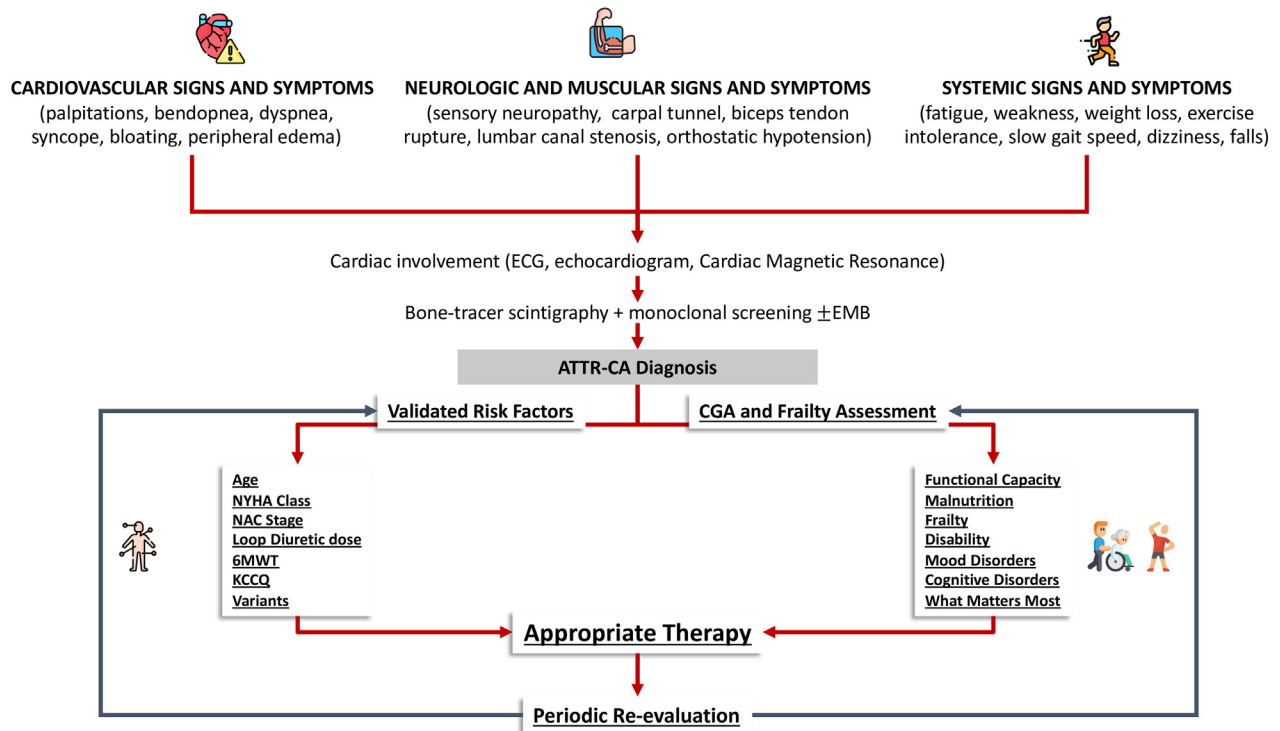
CARDIOVASCULAR SIGNS AND SYMPTOMS
(palpitations, bendopnea, dyspnea, syncope, bloating, peripheral edema)

NEUROLOGIC AND MUSCULAR SIGNS AND SYMPTOMS
(sensory neuropathy, carpal tunnel, biceps tendon rupture, lumbar canal stenosis, orthostatic hypotension)

SYSTEMIC SIGNS AND SYMPTOMS
(fatigue, weakness, weight loss, exercise intolerance, slow gait speed, dizziness, falls)

Cardiac involvement (ECG, echocardiogram, Cardiac Magnetic Resonance)

Bone-tracer scintigraphy + monoclonal screening $\pm$EMB

ATTR-CA Diagnosis

Validated Risk Factors

CGA and Frailty Assessment

Age
NYHA Class
NAC Stage
Loop Diuretic dose
6MWT
KCCQ
Variants

Functional Capacity
Malnutrition
Frailty
Disability
Mood Disorders
Cognitive Disorders
What Matters Most

Appropriate Therapy

Periodic Re-evaluation